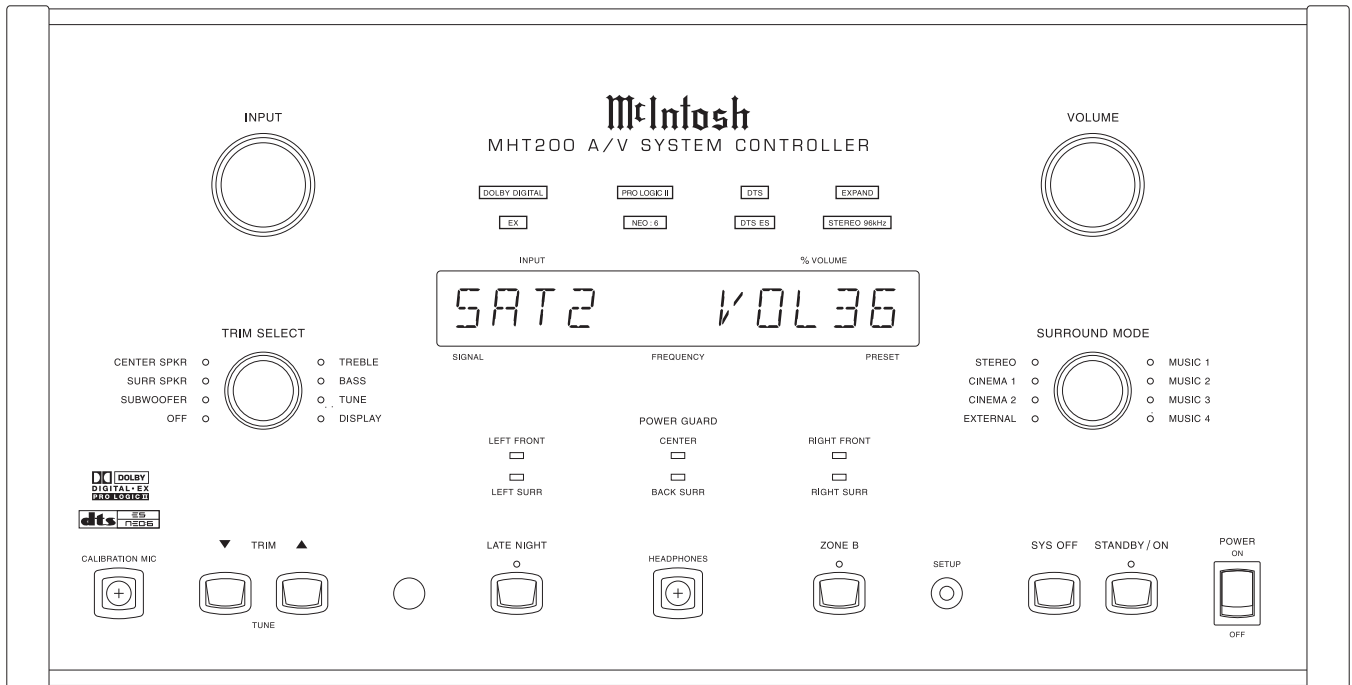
McIntosh
MHT200 A/V SYSTEM CONTROLLER

INPUT

VOLUME

DOLBY DIGITAL
PRO LOGIC II
DTS
EXPAND
EX
NEO : 6
DTS ES
STEREO 96kHz

INPUT
% VOLUME
SAT2 VOL36
SIGNAL
FREQUENCY
PRESET

TRIM SELECT
CENTER SPKR
SURR SPKR
SUBWOOFER
OFF
TREBLE
BASS
TUNE
DISPLAY

SURROUND MODE
STEREO
CINEMA 1
CINEMA 2
EXTERNAL
MUSIC 1
MUSIC 2
MUSIC 3
MUSIC 4

POWER GUARD
LEFT FRONT
CENTER
RIGHT FRONT
LEFT SURR
BACK SURR
RIGHT SURR

DOLBY
DIGITAL • EX
PRO LOGIC II
dts ES NEO:6

CALIBRATION MIC
▼ TRIM ▲
TUNE
LATE NIGHT
HEADPHONES
ZONE B
SETUP
SYS OFF
STANDBY / ON
POWER
ON
OFF